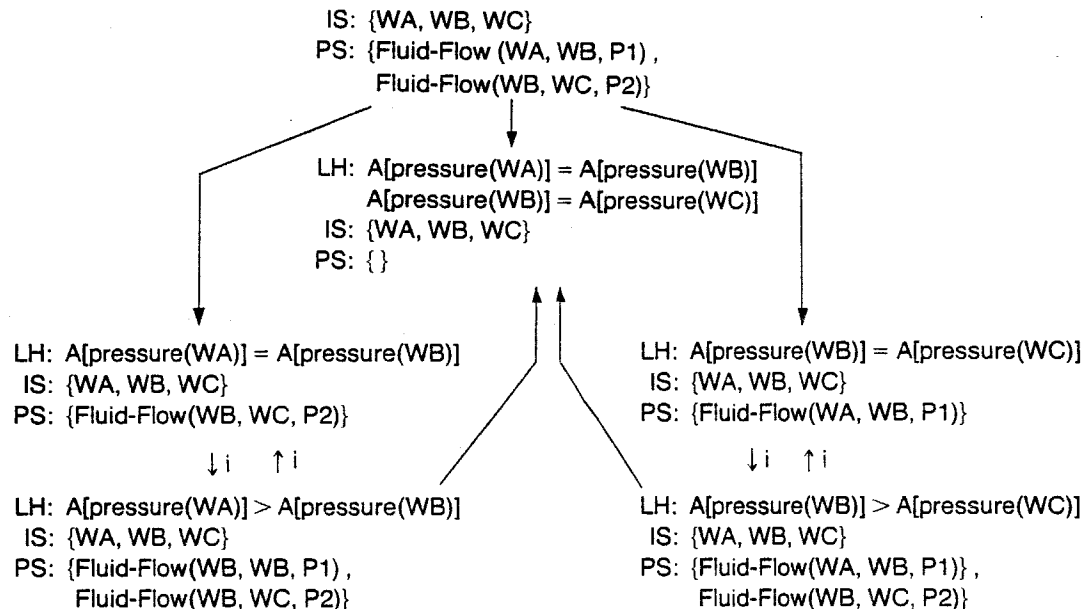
IS: {WA, WB, WC}
PS: {Fluid-Flow (WA, WB, P1) , Fluid-Flow(WB, WC, P2)}

LH: A[pressure(WA)] = A[pressure(WB)]
A[pressure(WB)] = A[pressure(WC)]
IS: {WA, WB, WC}
PS: { }

LH: A[pressure(WA)] = A[pressure(WB)]
IS: {WA, WB, WC}
PS: {Fluid-Flow(WB, WC, P2)}

↓i ↑i

LH: A[pressure(WA)] > A[pressure(WB)]
IS: {WA, WB, WC}
PS: {Fluid-Flow(WB, WB, P1) , Fluid-Flow(WB, WC, P2)}

LH: A[pressure(WB)] = A[pressure(WC)]
IS: {WA, WB, WC}
PS: {Fluid-Flow(WA, WB, P1)}

↓i ↑i

LH: A[pressure(WB)] > A[pressure(WC)]
IS: {WA, WB, WC}
PS: {Fluid-Flow(WA, WB, P1)} , Fluid-Flow(WB, WC, P2)}